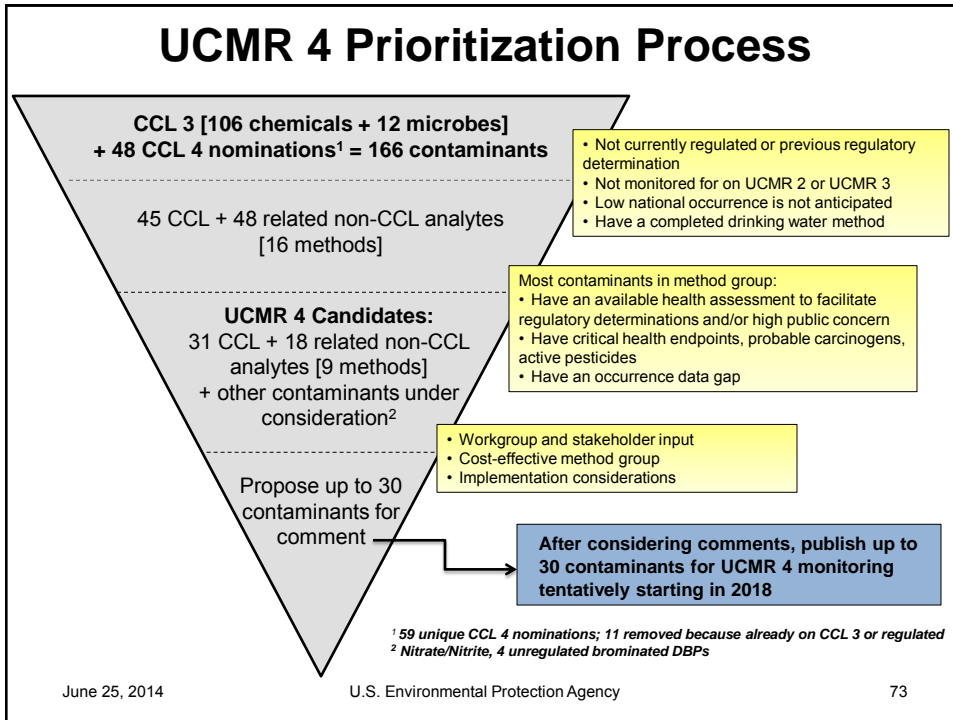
UCMR 4 Prioritization Process

CCL 3 [106 chemicals + 12 microbes] + 48 CCL 4 nominations$^1$ = 166 contaminants

• Not currently regulated or previous regulatory determination
• Not monitored for on UCMR 2 or UCMR 3
• Low national occurrence is not anticipated
• Have a completed drinking water method

45 CCL + 48 related non-CCL analytes [16 methods]

Most contaminants in method group:
• Have an available health assessment to facilitate regulatory determinations and/or high public concern
• Have critical health endpoints, probable carcinogens, active pesticides
• Have an occurrence data gap

UCMR 4 Candidates:
31 CCL + 18 related non-CCL analytes [9 methods] + other contaminants under consideration$^2$

• Workgroup and stakeholder input
• Cost-effective method group
• Implementation considerations

Propose up to 30 contaminants for comment

After considering comments, publish up to 30 contaminants for UCMR 4 monitoring tentatively starting in 2018

$^1$ 59 unique CCL 4 nominations; 11 removed because already on CCL 3 or regulated
$^2$ Nitrate/Nitrite, 4 unregulated brominated DBPs

June 25, 2014 U.S. Environmental Protection Agency 73